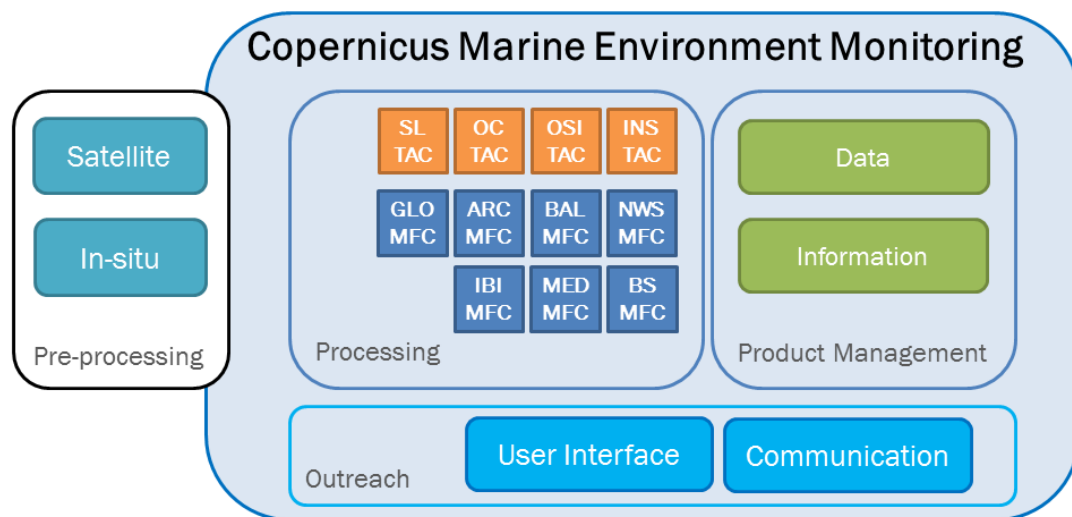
Copernicus Marine Environment Monitoring

Satellite

In-situ

Pre-processing

SL TAC

OC TAC

OSI TAC

INS TAC

GLO MFC

ARC MFC

BAL MFC

NWS MFC

IBI MFC

MED MFC

BS MFC

Processing

Data

Information

Product Management

User Interface

Communication

Outreach